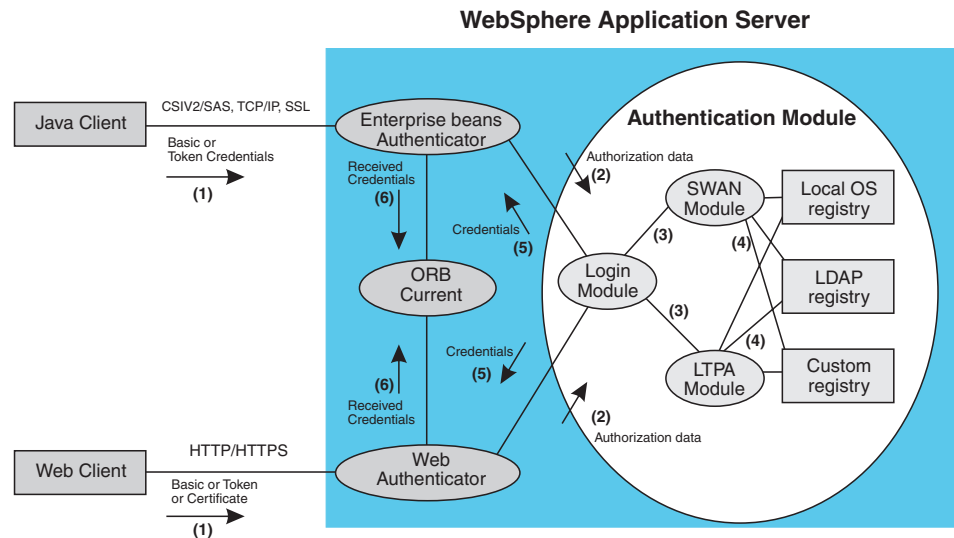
WebSphere Application Server

Java Client

CSIV2/SAS, TCP/IP, SSL

Basic or Token Credentials

(1)

Enterprise beans Authenticator

Received Credentials

(6)

Credentials

(5)

ORB Current

Credentials

(5)

(6)

Received Credentials

Web Client

HTTP/HTTPS

Basic or Token or Certificate

(1)

Web Authenticator

Authentication Module

Authorization data

(2)

SWAN Module

Local OS registry

(3)

(4)

Login Module

LDAP registry

(3)

(4)

LTPA Module

Custom registry

(2)

Authorization data